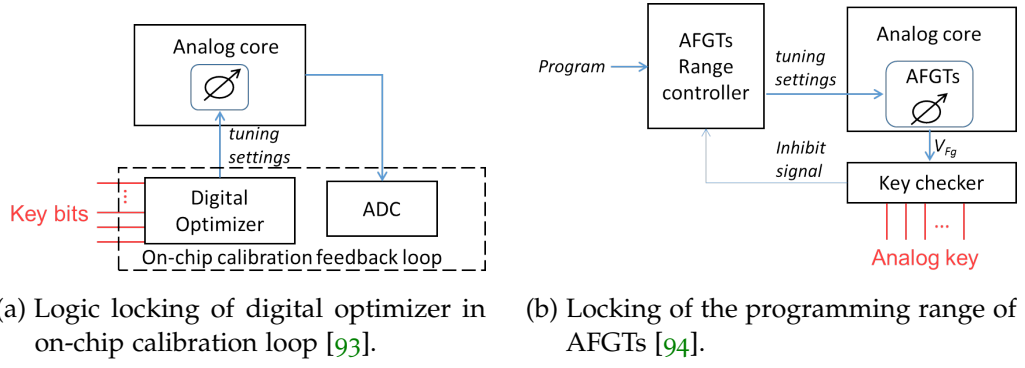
Analog core

tuning settings

Key bits

Digital Optimizer

ADC

On-chip calibration feedback loop

(a) Logic locking of digital optimizer in on-chip calibration loop [93].

Program

AFGTs Range controller

tuning settings

Analog core

AFGTs

$V_{Fg}$

Inhibit signal

Key checker

...

Analog key

(b) Locking of the programming range of AFGTs [94].